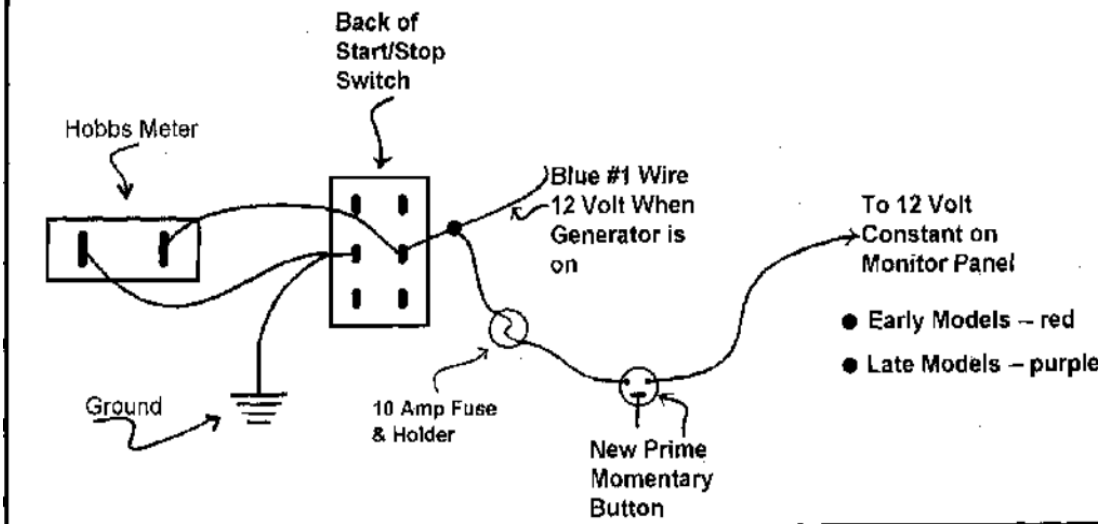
Back of Start/Stop Switch

Hobbs Meter

Blue #1 Wire
12 Volt When Generator is on

To 12 Volt Constant on Monitor Panel

● Early Models – red
● Late Models – purple

Ground

10 Amp Fuse & Holder

New Prime Momentary Button